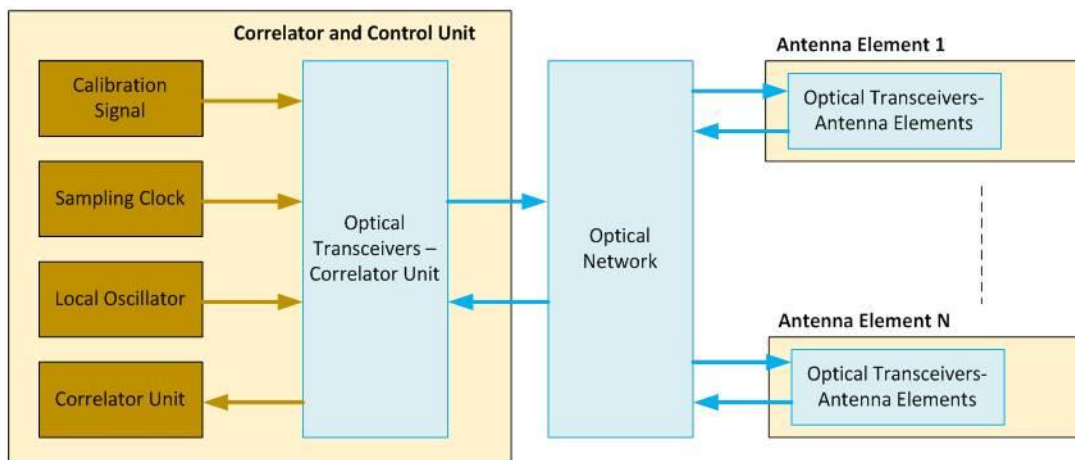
Correlator and Control Unit

Calibration Signal

Sampling Clock

Local Oscillator

Correlator Unit

Optical Transceivers – Correlator Unit

Optical Network

Antenna Element 1

Optical Transceivers- Antenna Elements

Antenna Element N

Optical Transceivers- Antenna Elements